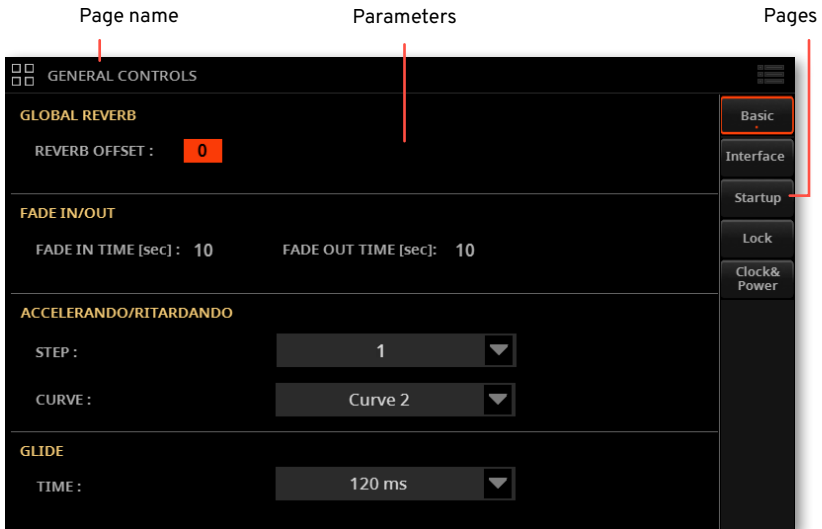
Page name

Parameters

Pages

GENERAL CONTROLS

GLOBAL REVERB

REVERB OFFSET : 0

FADE IN/OUT

FADE IN TIME [sec] : 10

FADE OUT TIME [sec]: 10

ACCELERANDO/RITARDANDO

STEP : 1

CURVE : Curve 2

GLIDE

TIME : 120 ms

Basic

Interface

Startup

Lock

Clock& Power